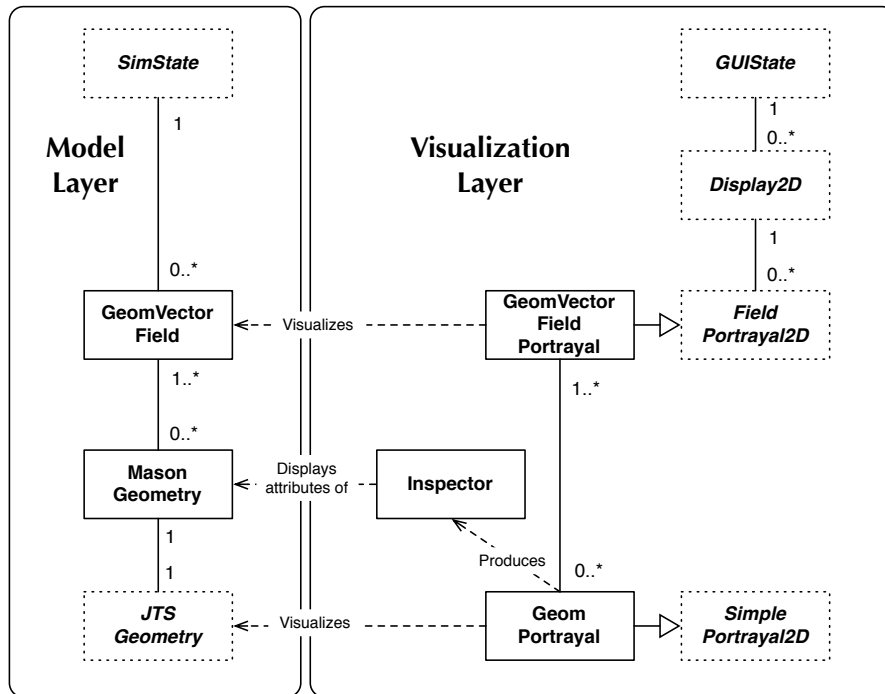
SimState

1

Model Layer

0..*

GeomVector Field

1..*

0..*

Mason Geometry

1

1

JTS Geometry

Visualization Layer

GUIState

1

0..*

Display2D

1

0..*

Field Portrayal2D

GeomVector Field Portrayal

Visualizes

1..*

Displays attributes of

Inspector

Produces

0..*

Geom Portrayal

Simple Portrayal2D

Visualizes